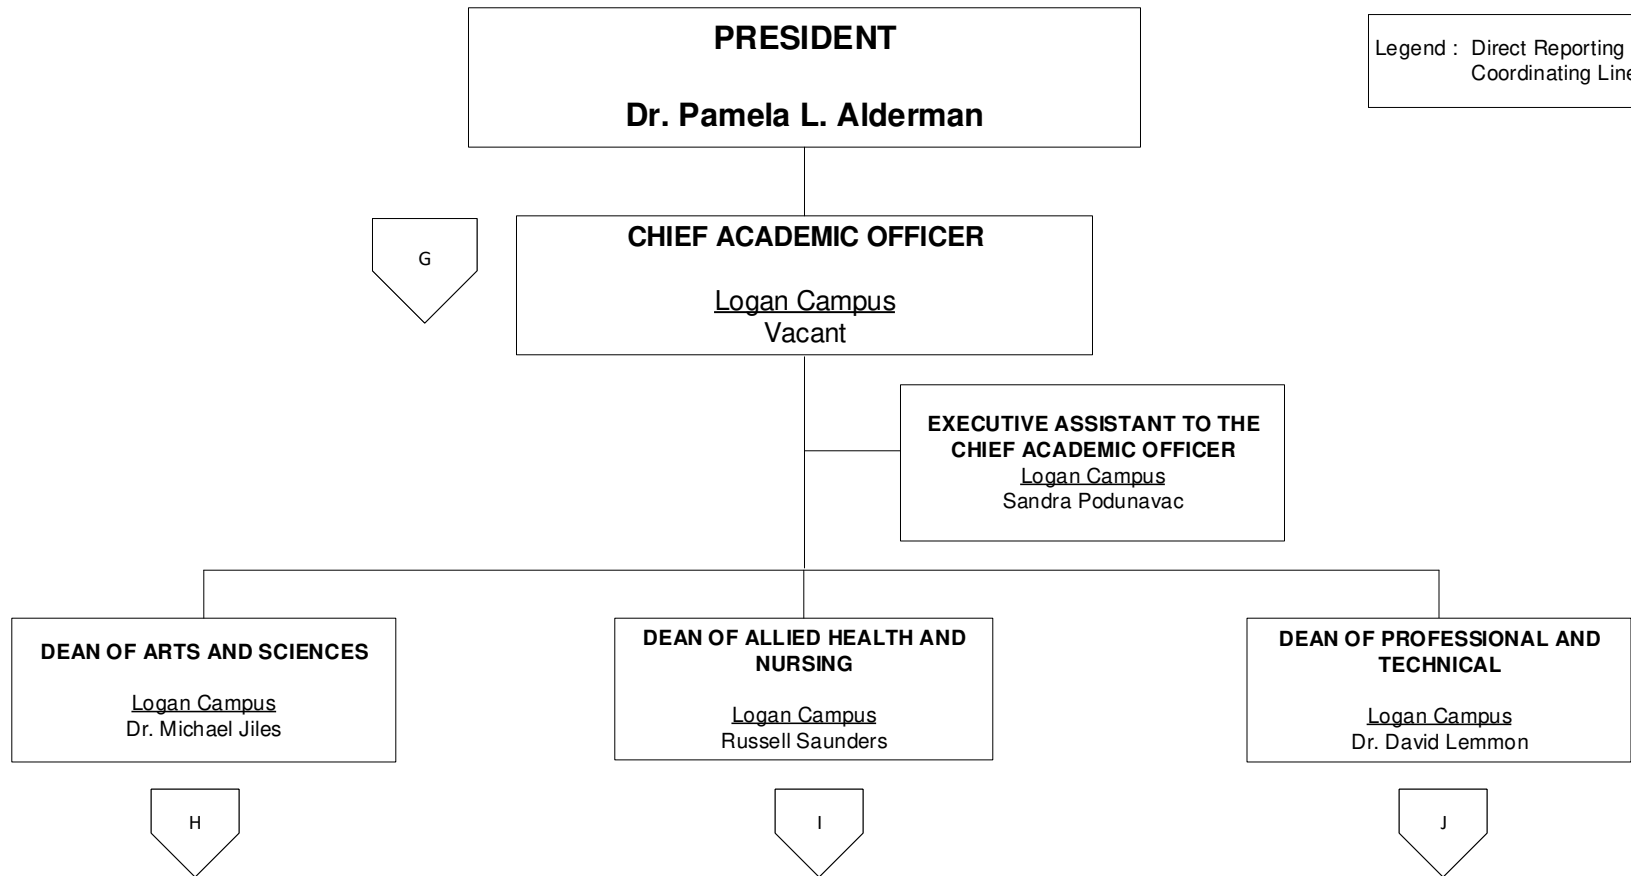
PRESIDENT

Dr. Pamela L. Alderman

Legend : Direct Reporting
Coordinating Line

G

CHIEF ACADEMIC OFFICER

Logan Campus
Vacant

EXECUTIVE ASSISTANT TO THE CHIEF ACADEMIC OFFICER
Logan Campus
Sandra Podunavac

DEAN OF ARTS AND SCIENCES

Logan Campus
Dr. Michael Jiles

DEAN OF ALLIED HEALTH AND NURSING

Logan Campus
Russell Saunders

DEAN OF PROFESSIONAL AND TECHNICAL

Logan Campus
Dr. David Lemmon

H

I

J